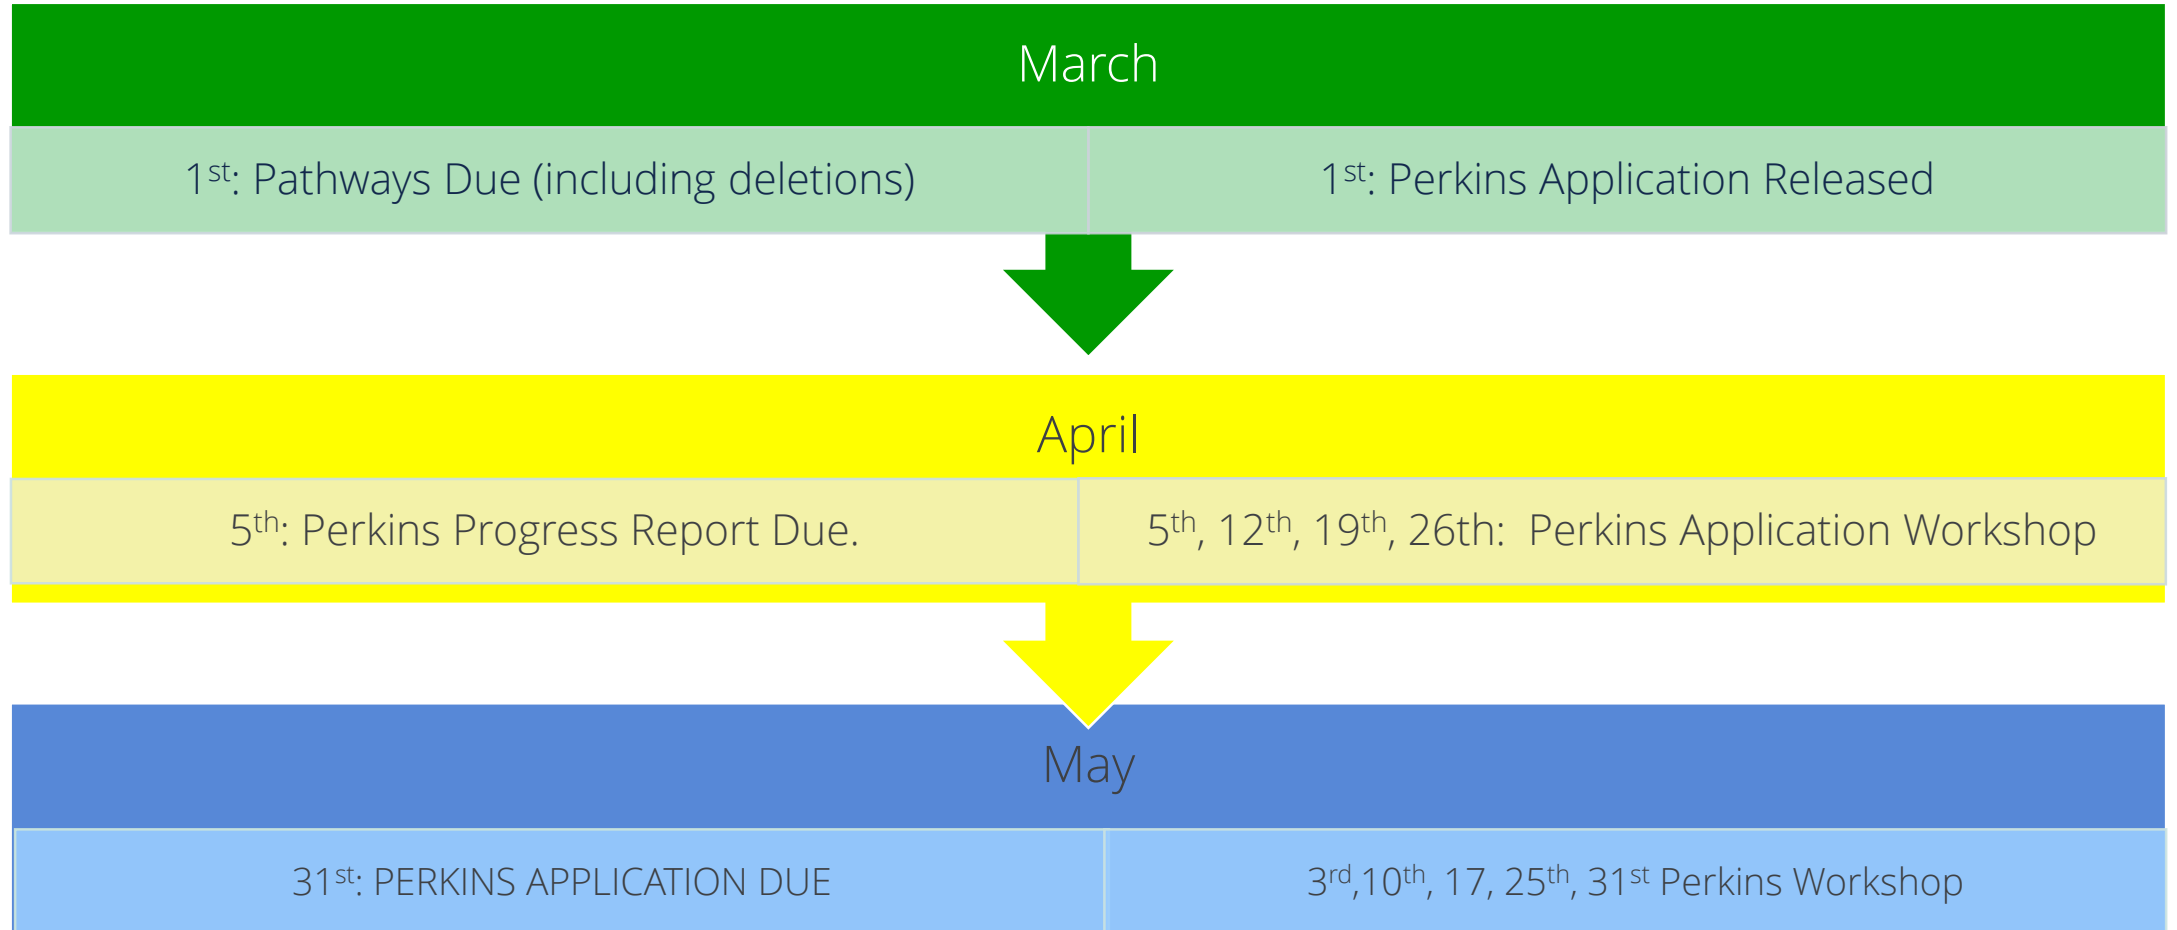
March

1$^{st}$: Pathways Due (including deletions)

1$^{st}$: Perkins Application Released

April

5$^{th}$: Perkins Progress Report Due.

5$^{th}$, 12$^{th}$, 19$^{th}$, 26th:  Perkins Application Workshop

May

31$^{st}$: PERKINS APPLICATION DUE

3$^{rd}$,10$^{th}$, 17, 25$^{th}$, 31$^{st}$ Perkins Workshop